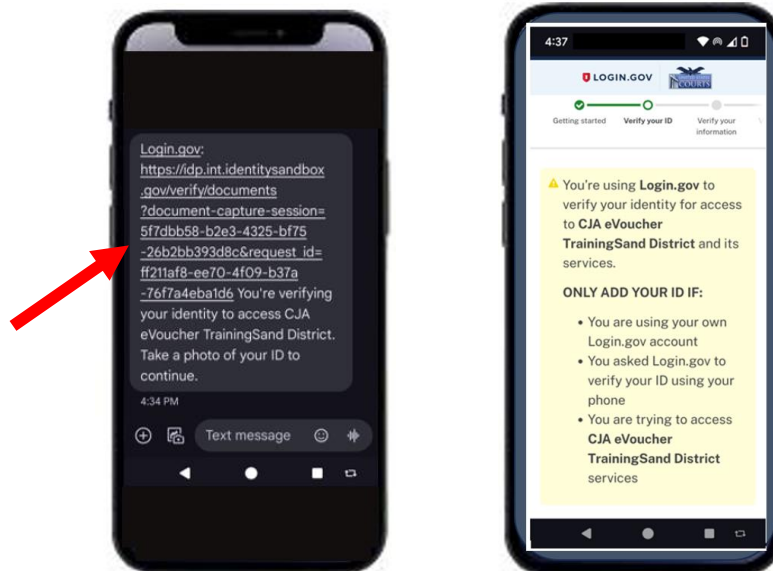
Login.gov: https://idp.int.identitysandbox.gov/verify/documents?document-capture-session=5f7dbb58-b2e3-4325-bf75-26b2bb393d8c&request_id=ff211af8-ee70-4f09-b37a-76f7a4eba1d6 You're verifying your identity to access CJA eVoucher TrainingSand District. Take a photo of your ID to continue.

4:34 PM

Text message

4:37

LOGIN.GOV

COURTS

Getting started

Verify your ID

Verify your information

You're using Login.gov to verify your identity for access to CJA eVoucher TrainingSand District and its services.

ONLY ADD YOUR ID IF:

• You are using your own Login.gov account
• You asked Login.gov to verify your ID using your phone
• You are trying to access CJA eVoucher TrainingSand District services